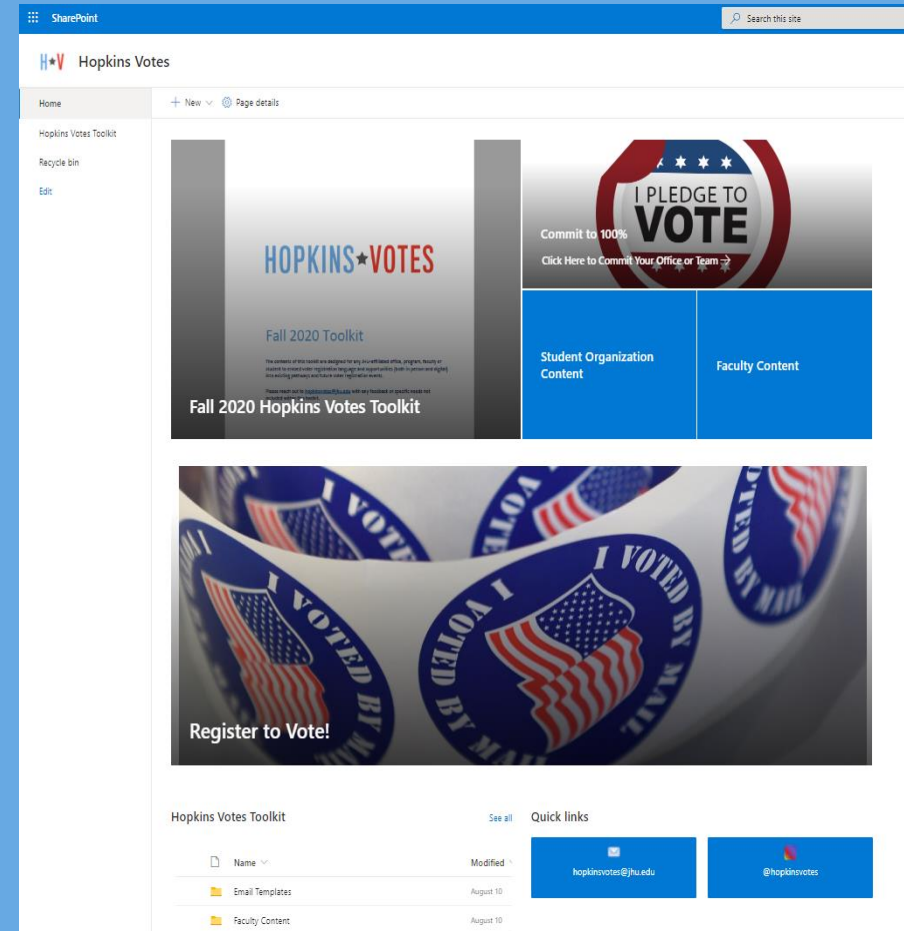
SharePoint

Search this site

H★V Hopkins Votes

Home

Hopkins Votes Toolkit

Recycle bin

Edit

+ New
Page details

HOPKINS★VOTES

Fall 2020 Toolkit

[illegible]

Fall 2020 Hopkins Votes Toolkit

I PLEDGE TO VOTE

Commit to 100%

Click Here to Commit Your Office or Team →

Student Organization Content

Faculty Content

I VOTED BY MAIL

I VOTED BY MAIL

I VOTED BY MAIL

I VOTED BY MAIL

Register to Vote!

Hopkins Votes Toolkit

See all

| Name | Modified |
|---|---|
| Email Templates | August 10 |
| Faculty Content | August 10 |

Quick links

hopkinsvotes@jhu.edu

@hopkinsvotes